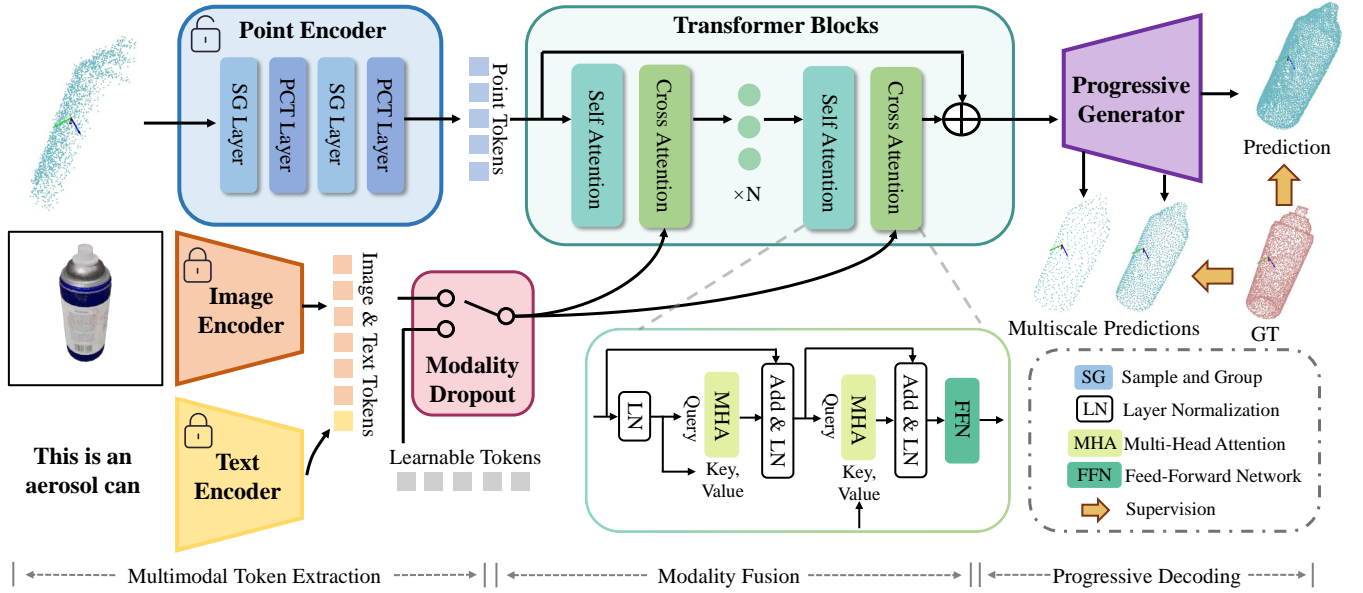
Point Encoder

SG Layer
PCT Layer
SG Layer
PCT Layer

Point Tokens

Transformer Blocks

Self Attention
Cross Attention
×N
Self Attention
Cross Attention

Progressive Generator

Prediction

Multiscale Predictions

GT

Image Encoder

Image & Text Tokens

Modality Dropout

Text Encoder

This is an aerosol can

Learnable Tokens

LN
Query
MHA
Key, Value
Add & LN
Query
MHA
Key, Value
Add & LN
FFN

SG Sample and Group
LN Layer Normalization
MHA Multi-Head Attention
FFN Feed-Forward Network
Supervision

Multimodal Token Extraction
Modality Fusion
Progressive Decoding